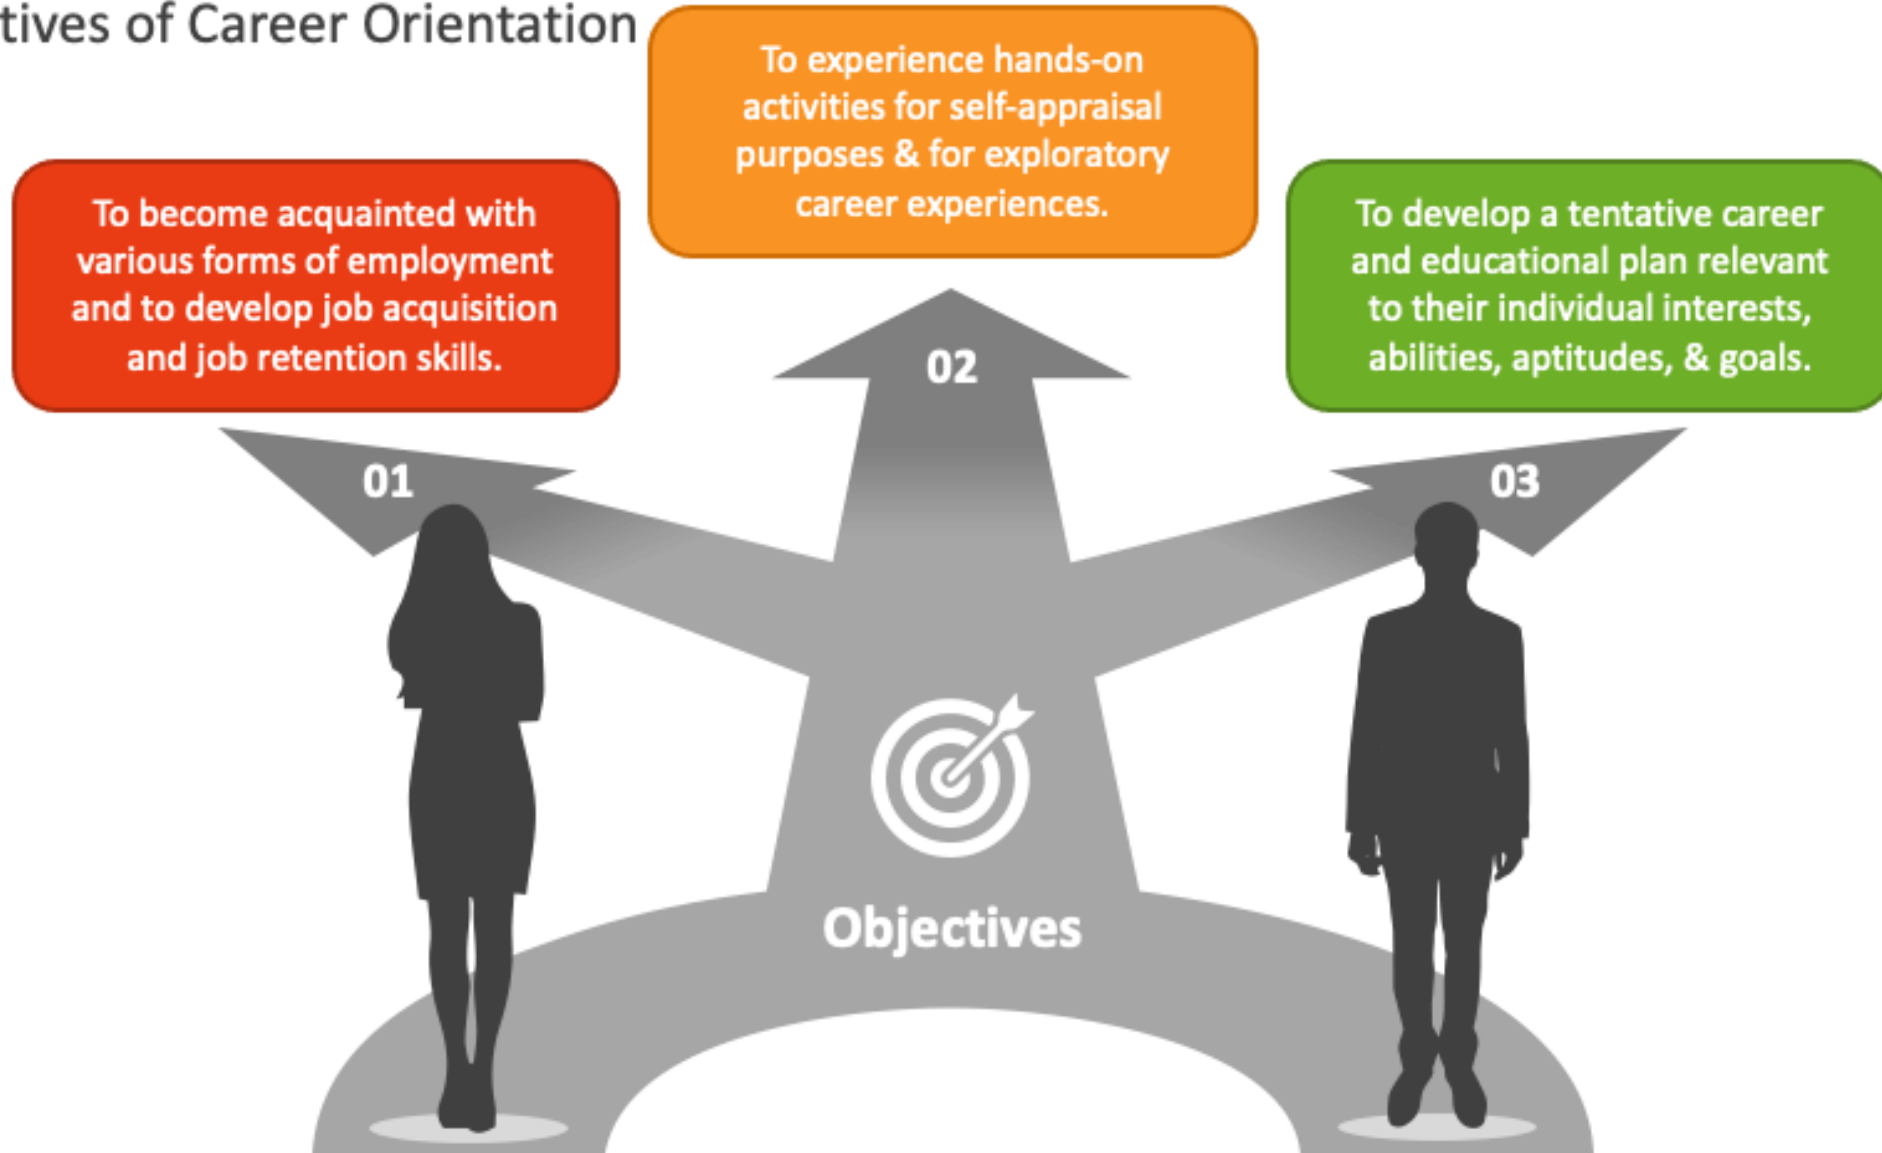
tives of Career Orientation

To experience hands-on activities for self-appraisal purposes & for exploratory career experiences.

To become acquainted with various forms of employment and to develop job acquisition and job retention skills.

To develop a tentative career and educational plan relevant to their individual interests, abilities, aptitudes, & goals.

02

01

03

Objectives